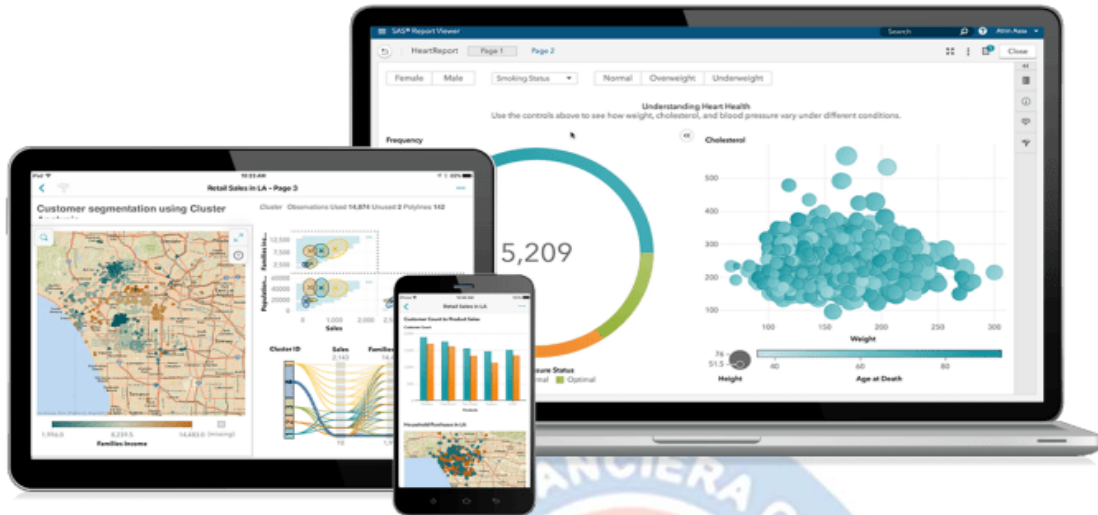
SAS® Report Viewer
Search
Afrin Asia
HeartReport Page 1 Page 2
Close
Female Male
Smoking Status
Normal Overweight Underweight
Understanding Heart Health
Use the controls above to see how weight, cholesterol, and blood pressure vary under different conditions.
Frequency
5,209
Cholesterol
500
400
300
200
100
150
200
250
300
Weight
76
51.5
Height
40
60
80
Age at Death
ssure Status
rmal Optimal

iPad
10:23 AM
Retail Sales in LA – Page 3
Customer segmentation using Cluster
Cluster Observations Used 14,874 Unused 2 Polylines 142
Families Inc.
12,500
7,500
2,500
Population...
1,000
2,000
Sales
Cluster ID
Sales
2,140
Familie
1,956.0
8,239.5
14,433.0
(missing)
Families Income

Retail Sales in LA
Customer Count to Product Sales
Household Purchases in LA